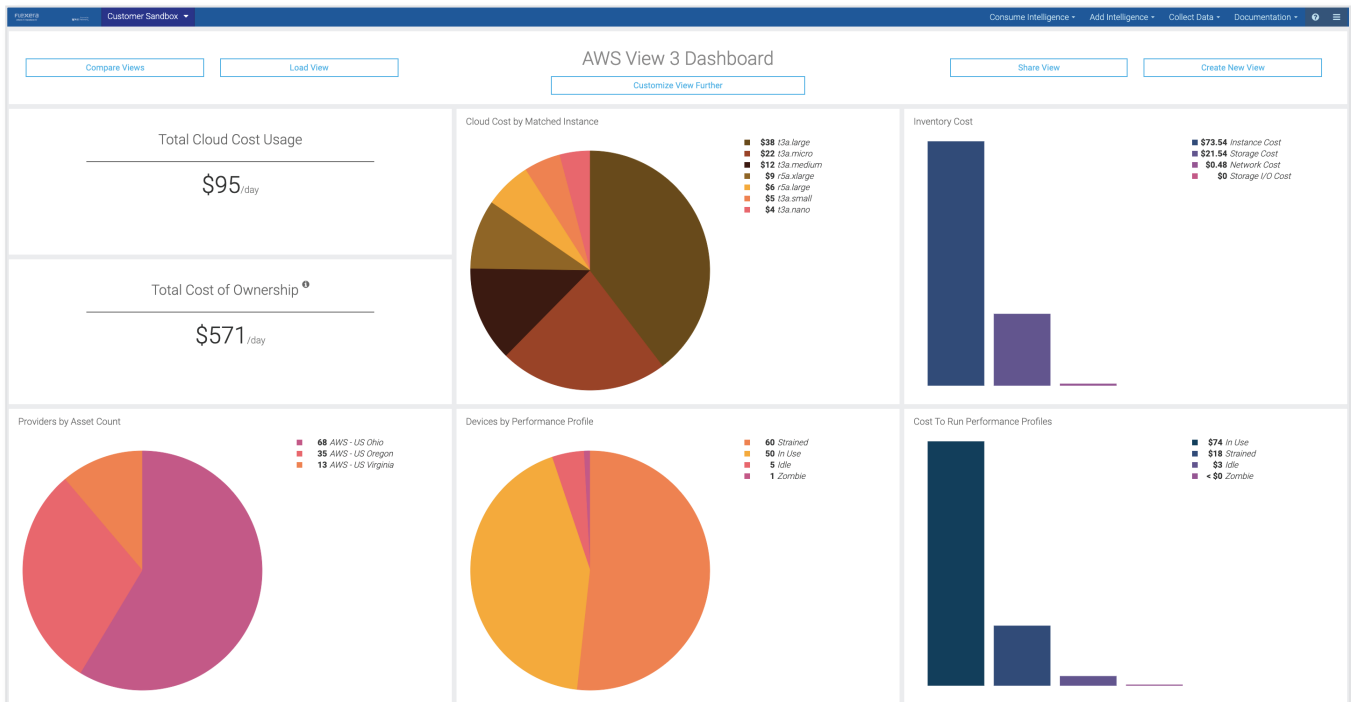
Customer Sandbox

Consume Intelligence Add Intelligence Collect Data Documentation

Compare Views Load View

AWS View 3 Dashboard

Customize View Further

Share View Create New View

Total Cloud Cost Usage

$95/day

Total Cost of Ownership

$571/day

Cloud Cost by Matched Instance

$38 t3a.large
$22 t3a.micro
$12 t3a.medium
$9 r5a.xlarge
$6 r5a.large
$5 t3a.small
$4 t3a.nano

Inventory Cost

$73.54 Instance Cost
$21.54 Storage Cost
$0.48 Network Cost
$0 Storage I/O Cost

Providers by Asset Count

68 AWS - US Ohio
35 AWS - US Oregon
13 AWS - US Virginia

Devices by Performance Profile

60 Strained
50 In Use
5 Idle
1 Zombie

Cost To Run Performance Profiles

$74 In Use
$18 Strained
$3 Idle
< $0 Zombie